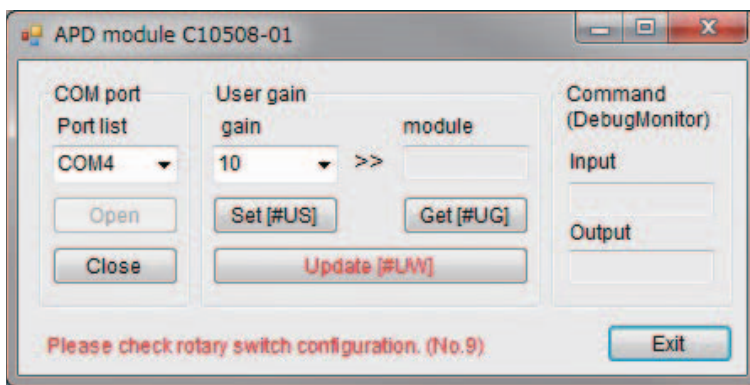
APD module C10508-01

COM port
Port list
COM4
Open
Close

User gain
gain
10
>>
module
Set [#US]
Get [#UG]
Update [#UW]

Command
(DebugMonitor)
Input
Output

Please check rotary switch configuration. (No.9)

Exit